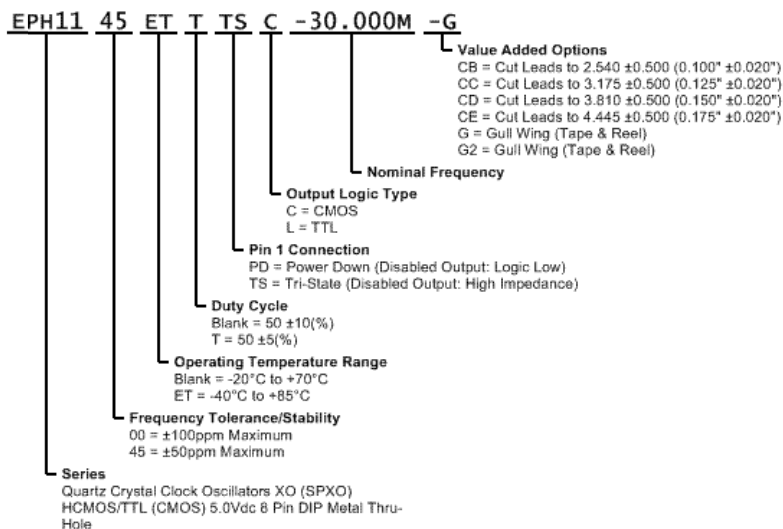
EPH11 45 ET T TS C -30.000M -G

Value Added Options
CB = Cut Leads to 2.540 ±0.500 (0.100" ±0.020")
CC = Cut Leads to 3.175 ±0.500 (0.125" ±0.020")
CD = Cut Leads to 3.810 ±0.500 (0.150" ±0.020")
CE = Cut Leads to 4.445 ±0.500 (0.175" ±0.020")
G = Gull Wing (Tape & Reel)
G2 = Gull Wing (Tape & Reel)

Nominal Frequency

Output Logic Type
C = CMOS
L = TTL

Pin 1 Connection
PD = Power Down (Disabled Output: Logic Low)
TS = Tri-State (Disabled Output: High Impedance)

Duty Cycle
Blank = 50 ±10(%)
T = 50 ±5(%)

Operating Temperature Range
Blank = -20°C to +70°C
ET = -40°C to +85°C

Frequency Tolerance/Stability
00 = ±100ppm Maximum
45 = ±50ppm Maximum

Series
Quartz Crystal Clock Oscillators XO (SPXO) HCMOS/TTL (CMOS) 5.0Vdc 8 Pin DIP Metal Thru-Hole